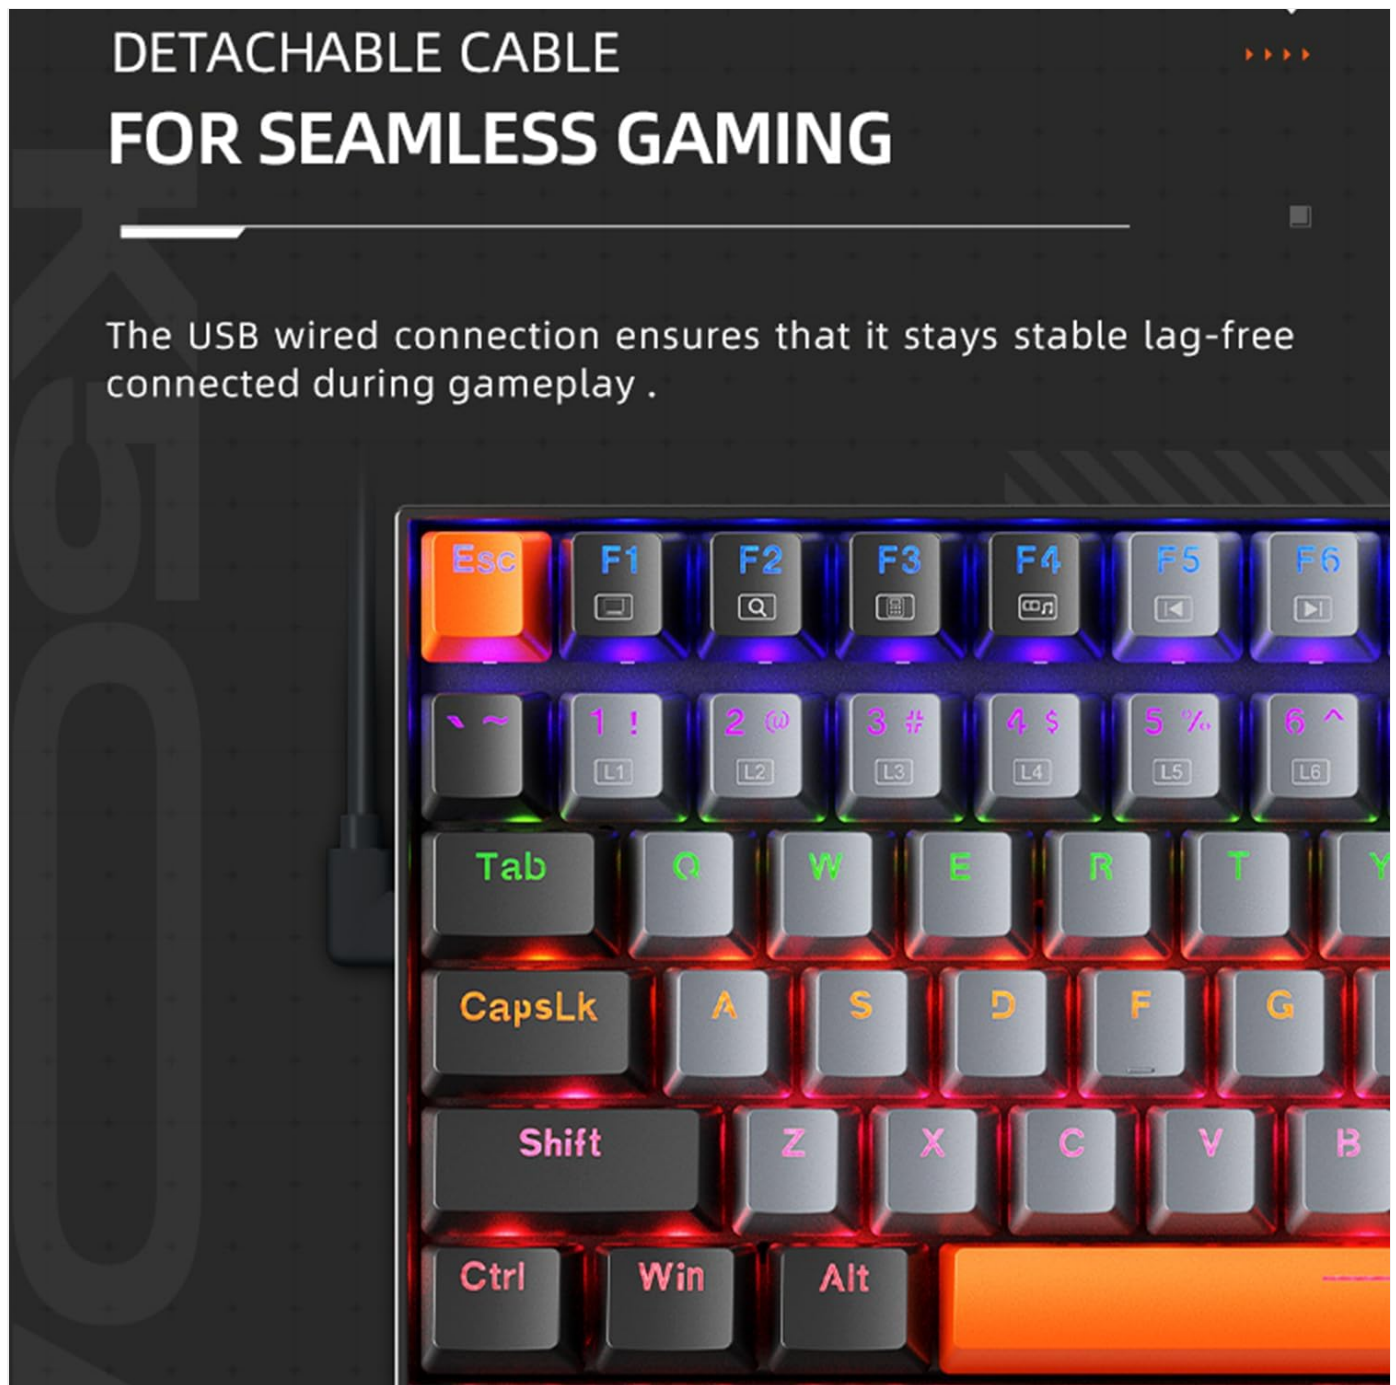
DETACHABLE CABLE
FOR SEAMLESS GAMING

The USB wired connection ensures that it stays stable lag-free connected during gameplay .

K50

Esc F1 F2 F3 F4 F5 F6
` ~ 1 ! L1 2 @ L2 3 # L3 4 $ L4 5 % L5 6 ^ L6
Tab Q W E R T Y
CapsLk A S D F G
Shift Z X C V B
Ctrl Win Alt